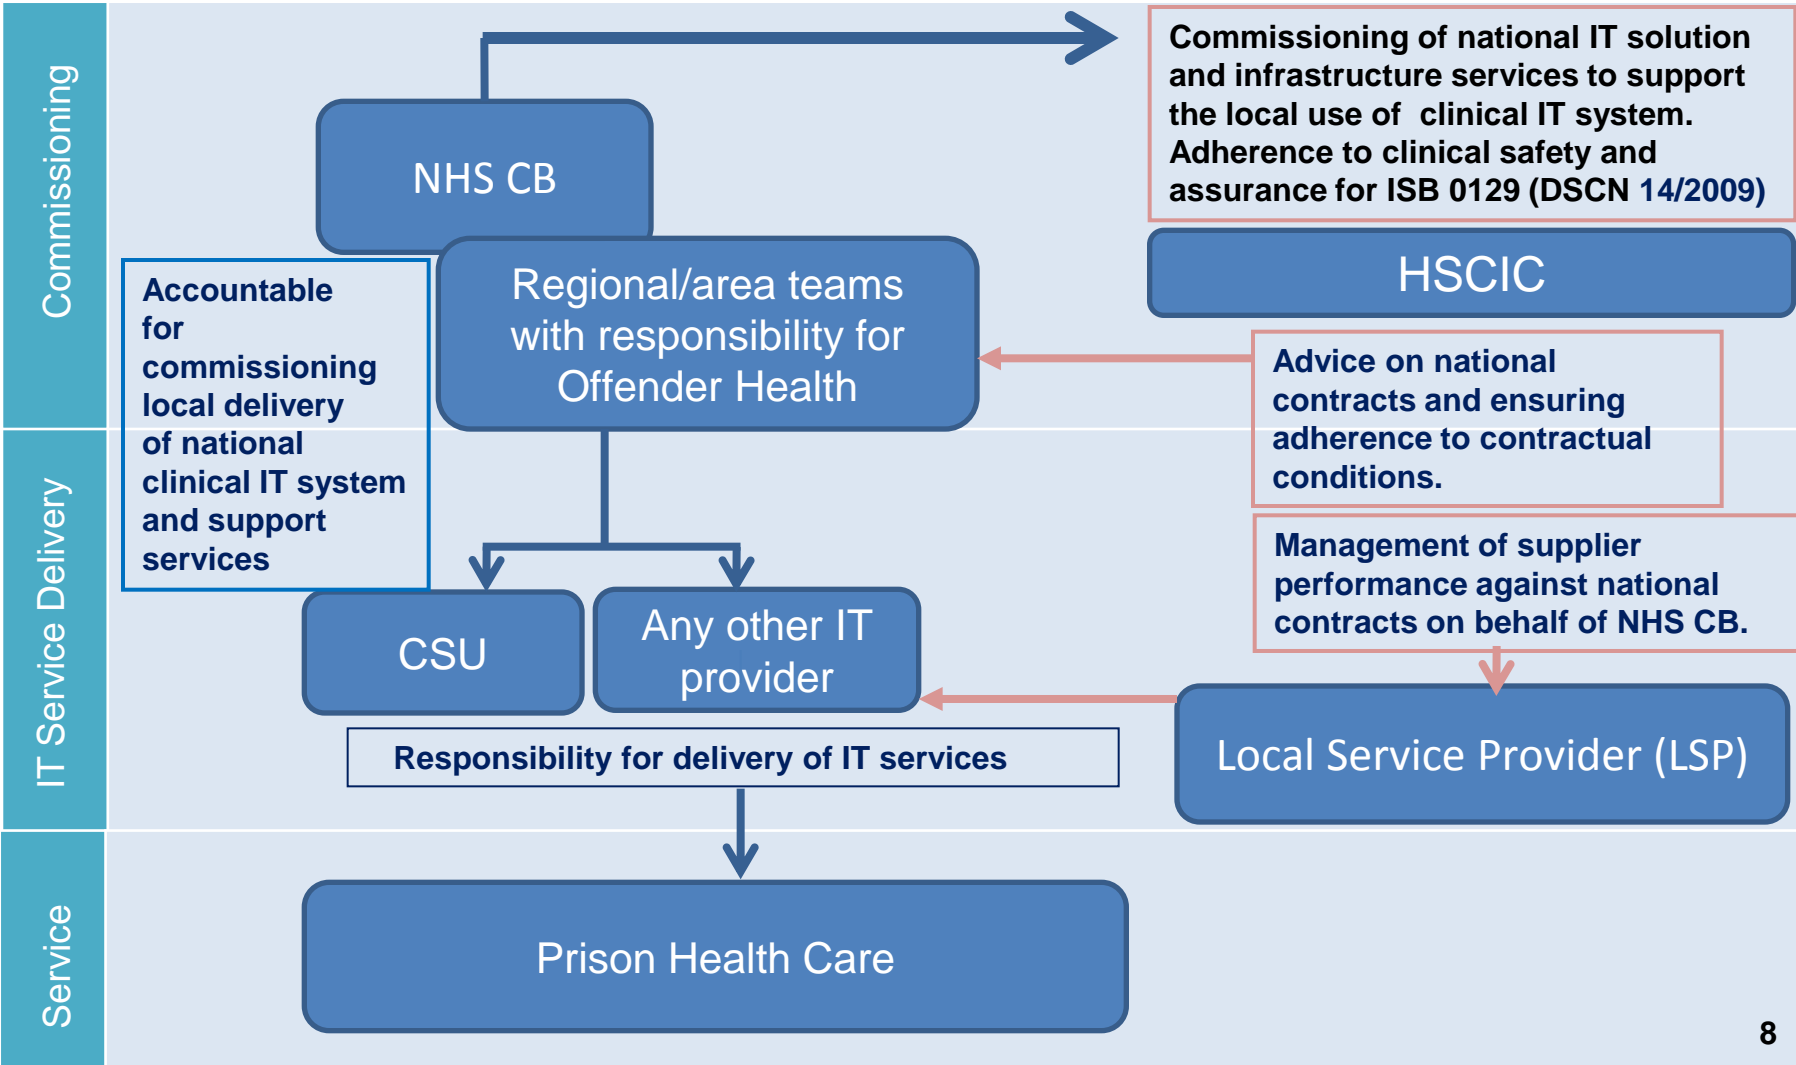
Commissioning

IT Service Delivery

Service

NHS CB

Commissioning of national IT solution and infrastructure services to support the local use of clinical IT system. Adherence to clinical safety and assurance for ISB 0129 (DSCN 14/2009)

HSCIC

Accountable for commissioning local delivery of national clinical IT system and support services

Regional/area teams with responsibility for Offender Health

Advice on national contracts and ensuring adherence to contractual conditions.

Management of supplier performance against national contracts on behalf of NHS CB.

CSU

Any other IT provider

Local Service Provider (LSP)

Responsibility for delivery of IT services

Prison Health Care

8